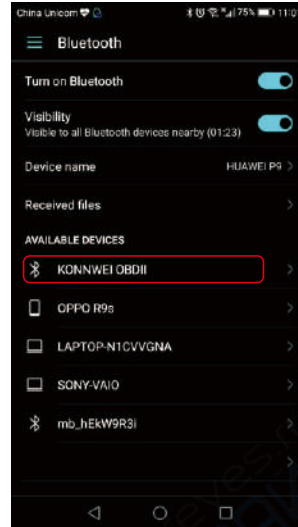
China Unicom 75% 11:0

Bluetooth

Turn on Bluetooth

Visibility
Visible to all Bluetooth devices nearby (01:23)

Device name HUAWEI P9

Received files

AVAILABLE DEVICES

KONNWEI OBDII

OPPO R9s

LAPTOP-N1CVVGNA

SONY-VAIO

mb_hEkW9R3i